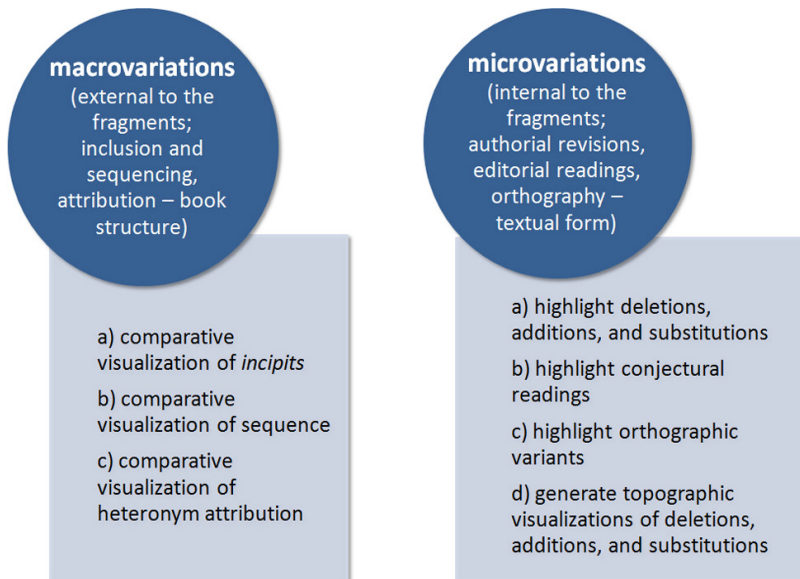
macrovariations
(external to the fragments; inclusion and sequencing, attribution – book structure)

a) comparative visualization of *incipits*

b) comparative visualization of sequence

c) comparative visualization of heteronym attribution

microvariations
(internal to the fragments; authorial revisions, editorial readings, orthography – textual form)

a) highlight deletions, additions, and substitutions

b) highlight conjectural readings

c) highlight orthographic variants

d) generate topographic visualizations of deletions, additions, and substitutions